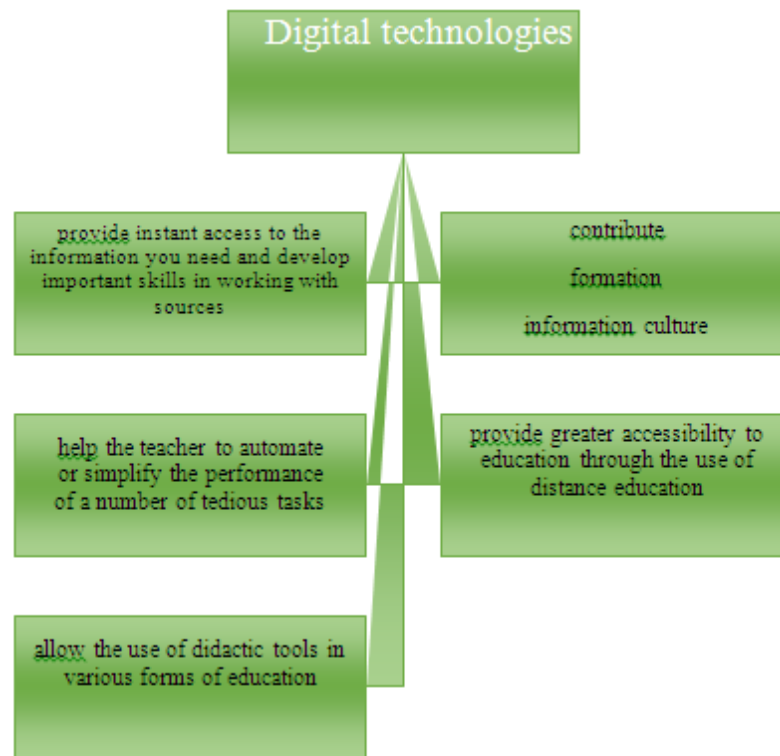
Digital technologies

provide instant access to the information you need and develop important skills in working with sources

contribute

formation

information culture

help the teacher to automate or simplify the performance of a number of tedious tasks

provide greater accessibility to education through the use of distance education

allow the use of didactic tools in various forms of education